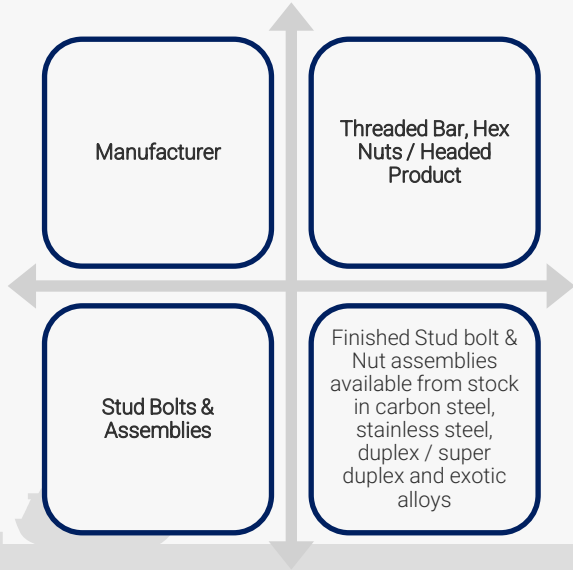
Manufacturer

Threaded Bar, Hex Nuts / Headed Product

Stud Bolts & Assemblies

Finished Stud bolt & Nut assemblies available from stock in carbon steel, stainless steel, duplex / super duplex and exotic alloys